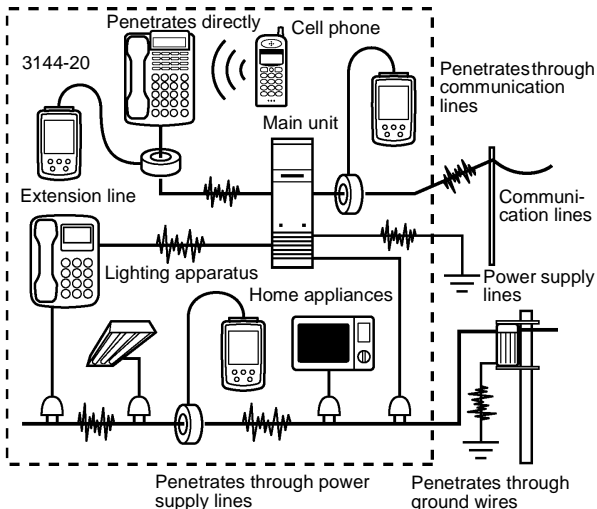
Penetrates directly

Cell phone

3144-20

Penetrates through communication lines

Main unit

Extension line

Communication lines

Lighting apparatus

Power supply lines

Home appliances

Penetrates through power supply lines

Penetrates through ground wires